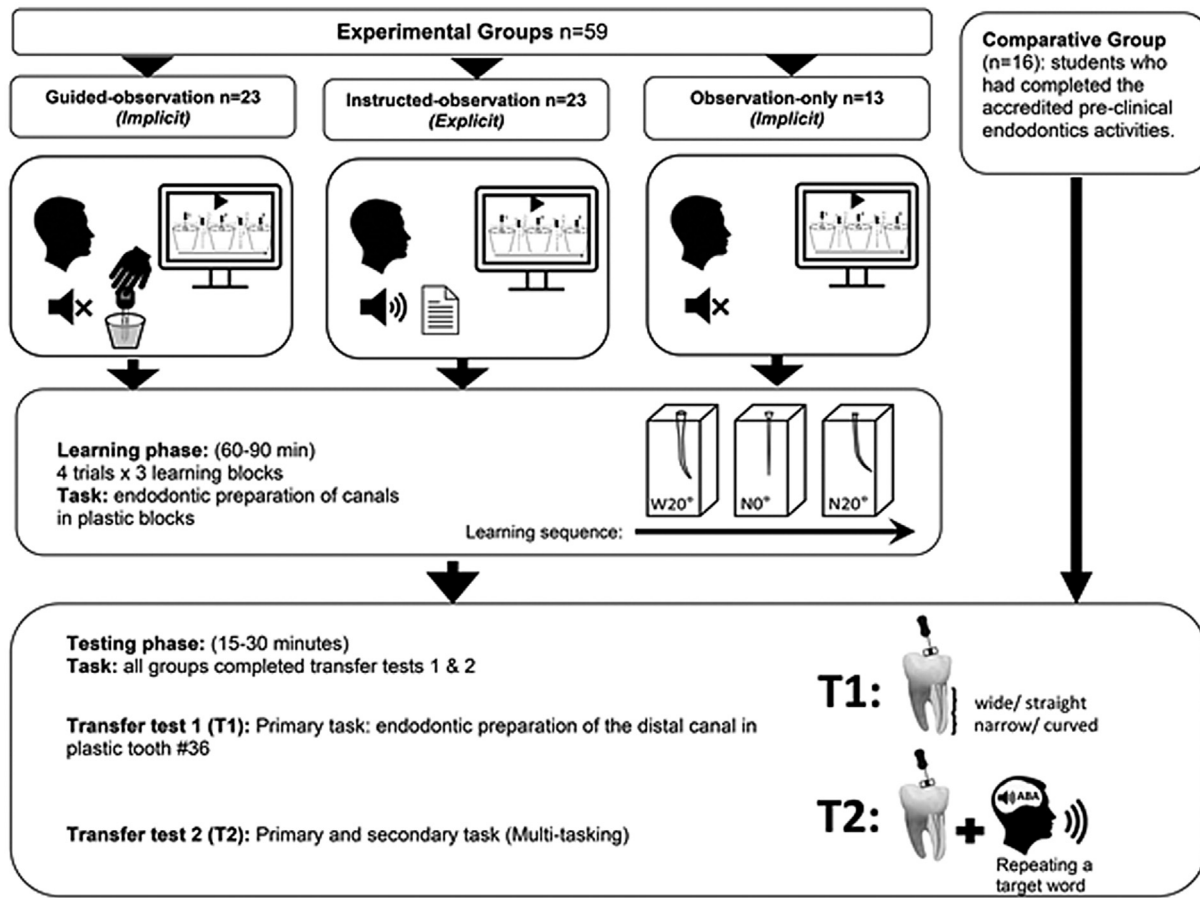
Experimental Groups n=59

Guided-observation n=23
(Implicit)

Instructed-observation n=23
(Explicit)

Observation-only n=13
(Implicit)

Comparative Group
(n=16): students who had completed the accredited pre-clinical endodontics activities.

Learning phase: (60-90 min)
4 trials x 3 learning blocks
Task: endodontic preparation of canals in plastic blocks

W20°
N0°
N20°

Learning sequence:

Testing phase: (15-30 minutes)
Task: all groups completed transfer tests 1 & 2

Transfer test 1 (T1): Primary task: endodontic preparation of the distal canal in plastic tooth #36

Transfer test 2 (T2): Primary and secondary task (Multi-tasking)

T1:
wide/ straight
narrow/ curved

T2:
ABA
Repeating a target word